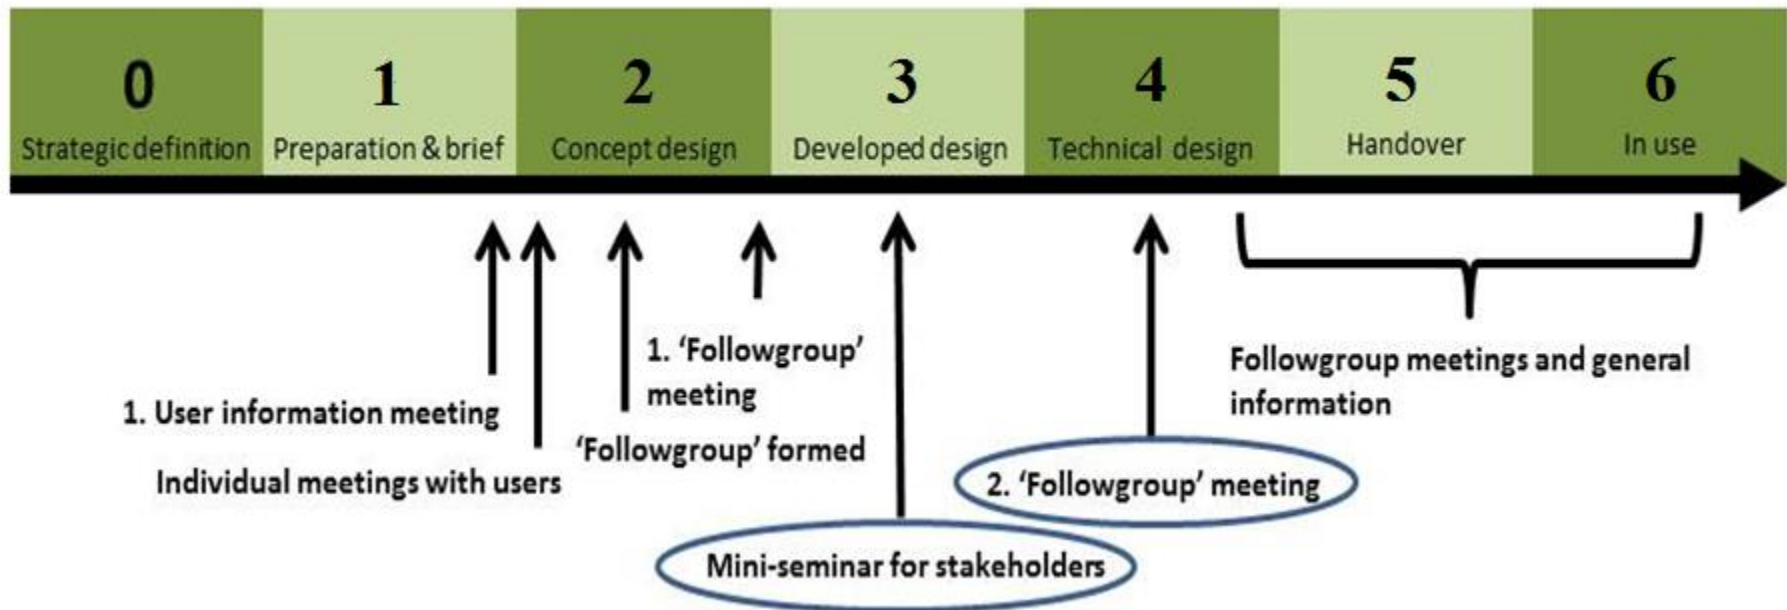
0
Strategic definition

1
Preparation & brief

2
Concept design

3
Developed design

4
Technical design

5
Handover

6
In use

1. 'Followgroup' meeting

1. User information meeting

Individual meetings with users

'Followgroup' formed

Followgroup meetings and general information

2. 'Followgroup' meeting

Mini-seminar for stakeholders